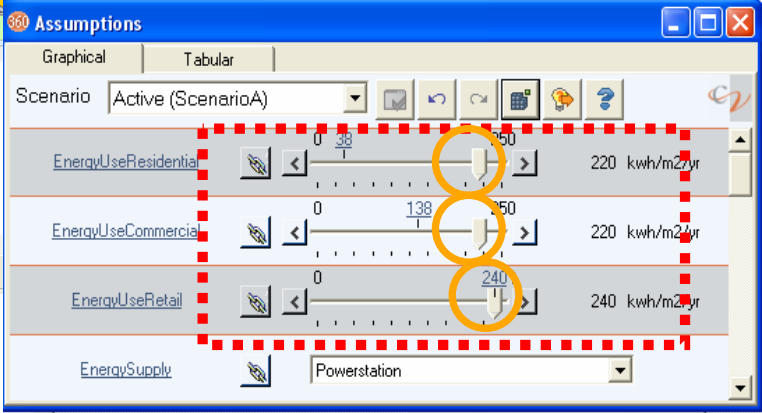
360 Assumptions

Graphical | Tabular

Scenario Active (ScenarioA)

EnergyUseResidential 0 38 250 220 kwh/m2/yr

EnergyUseCommercial 0 138 250 220 kwh/m2/yr

EnergyUseRetail 0 240 240 kwh/m2/yr

EnergySupply Powerstation